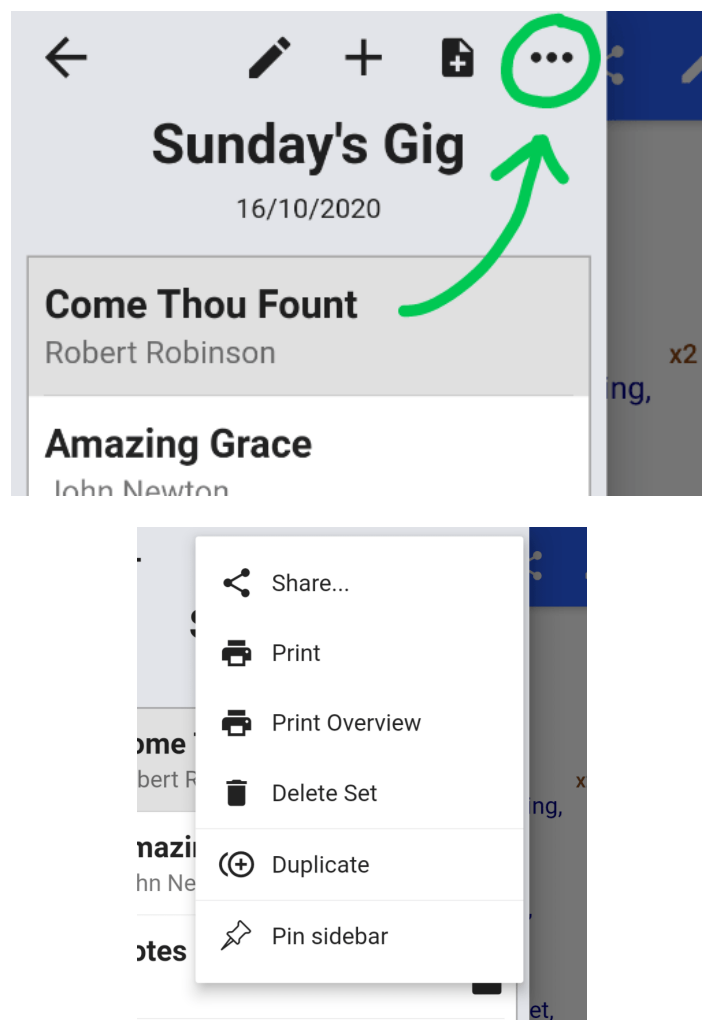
Sunday's Gig

16/10/2020

Come Thou Fount
Robert Robinson

Amazing Grace
John Newton

x2
ing,

Share...

Print

Print Overview

Delete Set

Duplicate

Pin sidebar

ome
bert R
mazi
hn Ne
otes

x
ing,
et,